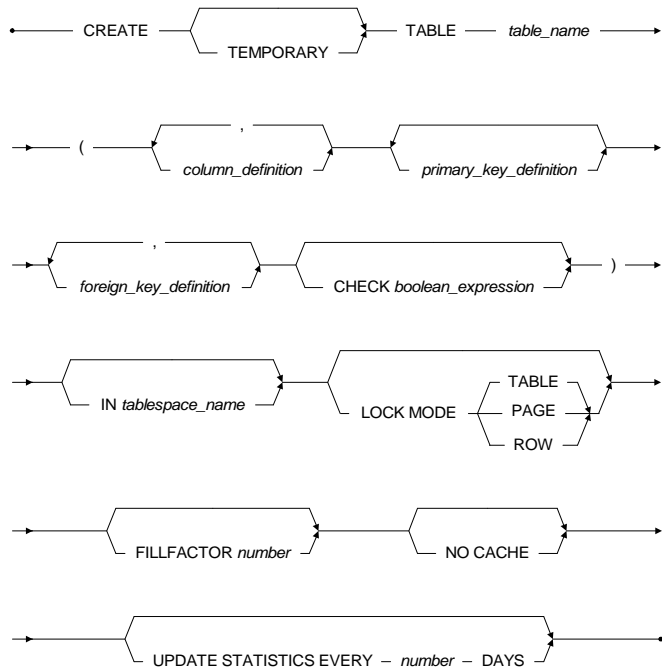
CREATE TEMPORARY TABLE *table_name*

( , *column_definition* *primary_key_definition*

, *foreign_key_definition* CHECK *boolean_expression* )

IN *tablespace_name* LOCK MODE TABLE PAGE ROW

FILLFACTOR *number* NO CACHE

UPDATE STATISTICS EVERY – *number* – DAYS